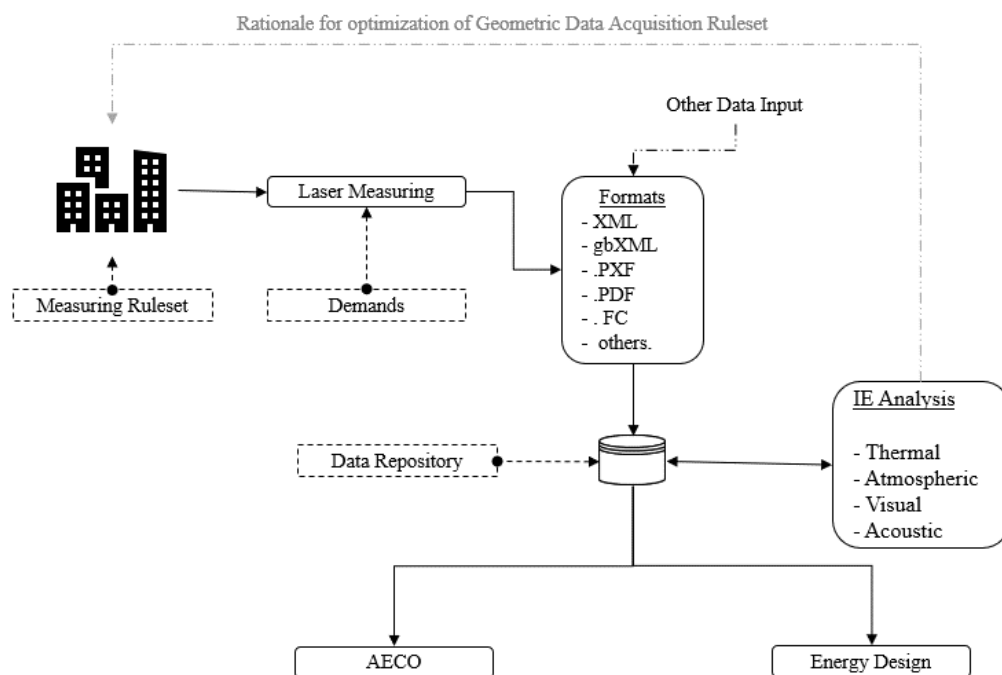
Rationale for optimization of Geometric Data Acquisition Ruleset

Other Data Input

Laser Measuring

Measuring Ruleset

Demands

Formats
- XML
- gbXML
- .PXF
- .PDF
- . FC
- others.

IE Analysis

- Thermal
- Atmospheric
- Visual
- Acoustic

Data Repository

AECO

Energy Design